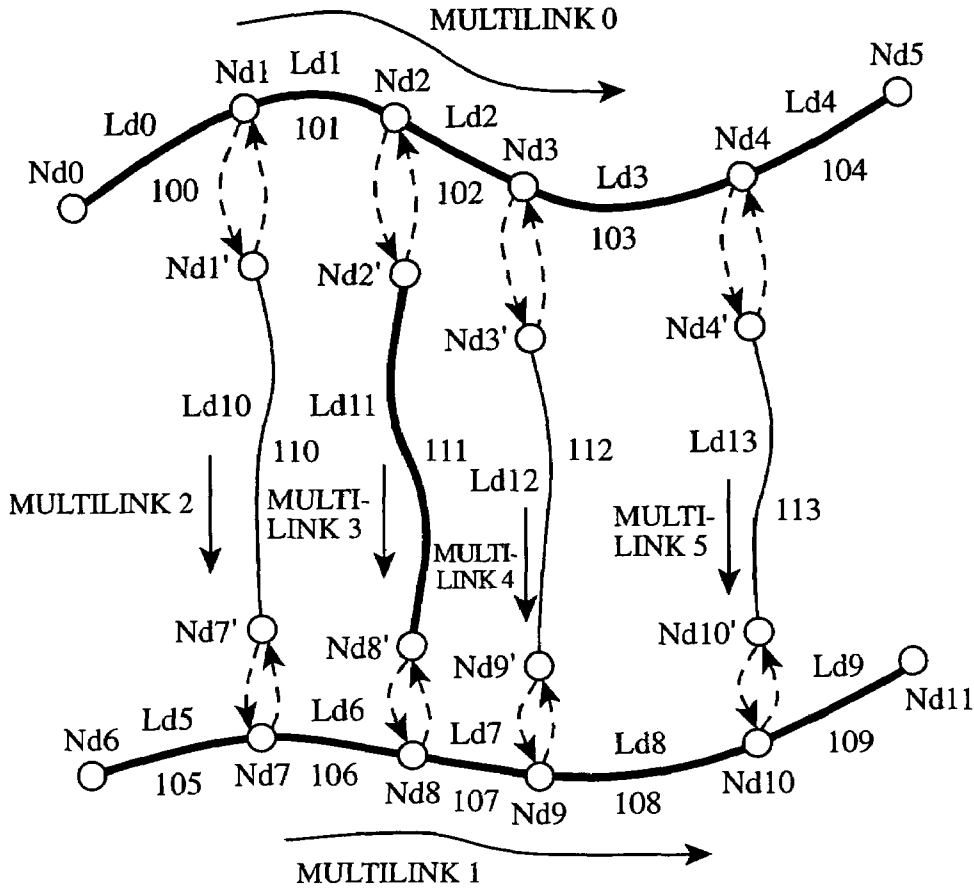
MULTILINK 0

Nd1 Ld1 Nd2 Nd5
Ld0 101 Ld2 Nd4 Ld4
Nd0 100 102 Nd3 Ld3 104
103
Nd1' Nd2'
Nd4'
Nd3'

Ld10 Ld11 111 112 Ld13
110 Ld12
MULTILINK 2 MULTI-LINK 3 MULTI-LINK 5 113
MULTI-LINK 4

Nd7' Nd10'
Nd8' Nd9' Ld9 Nd11
Nd6 Ld5 Ld6 Ld7 Ld8
105 Nd7 106 Nd8 107 Nd9 108 Nd10 109

MULTILINK 1